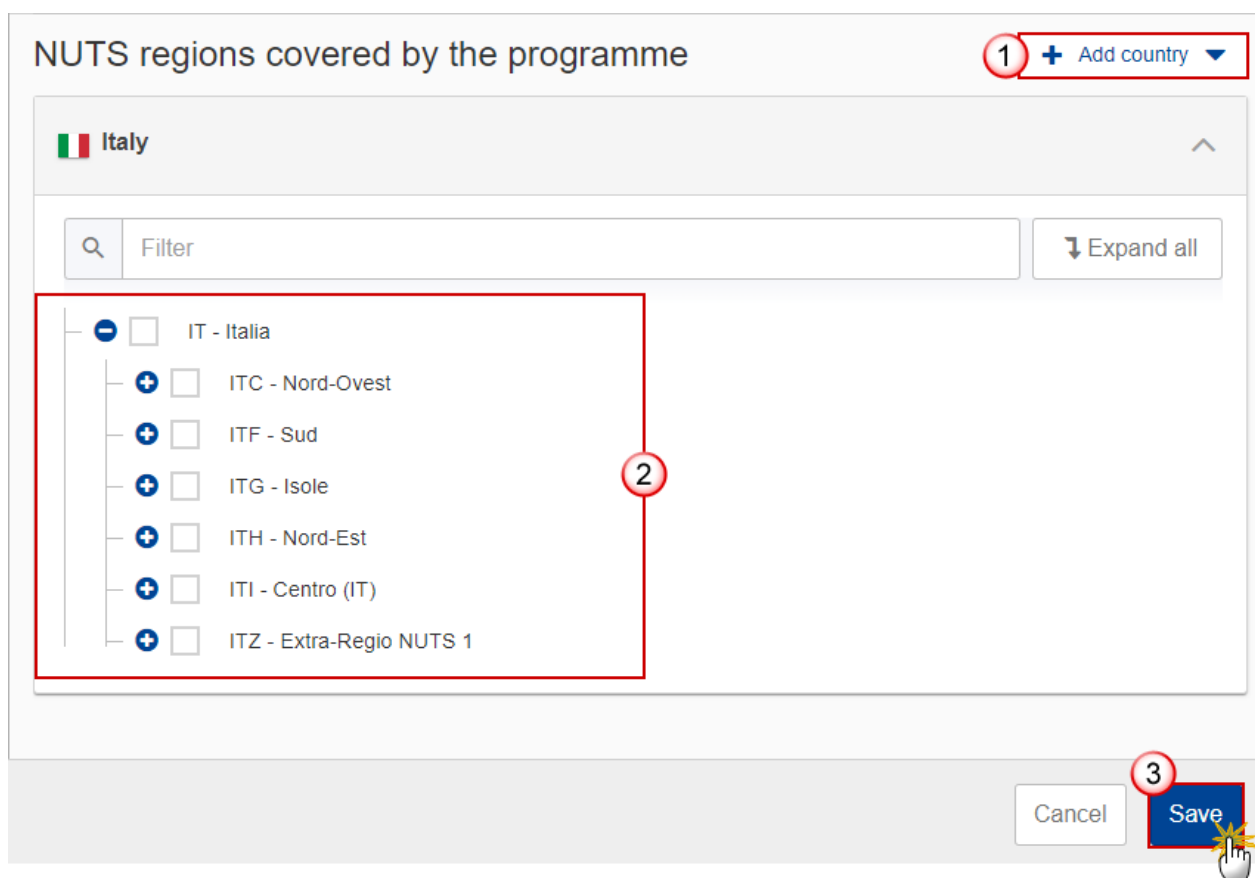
NUTS regions covered by the programme

1 + Add country

Italy

Filter

Expand all

IT - Italia

ITC - Nord-Ovest

ITF - Sud

ITG - Isole

ITH - Nord-Est

ITI - Centro (IT)

ITZ - Extra-Regio NUTS 1

2

3

Cancel

Save